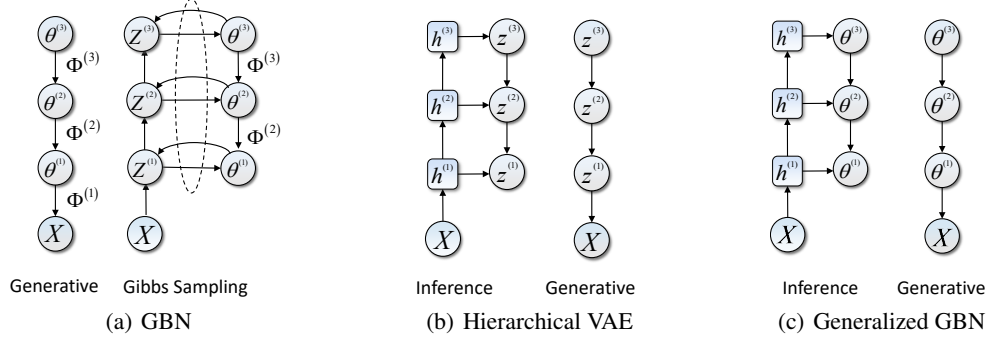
$\theta^{(3)}$
$\Phi^{(3)}$
$\theta^{(2)}$
$\Phi^{(2)}$
$\theta^{(1)}$
$\Phi^{(1)}$
$X$

$Z^{(3)}$ $\theta^{(3)}$
$\Phi^{(3)}$
$Z^{(2)}$ $\theta^{(2)}$
$\Phi^{(2)}$
$Z^{(1)}$ $\theta^{(1)}$
$X$

Generative Gibbs Sampling

(a) GBN

$h^{(3)}$ $z^{(3)}$
$h^{(2)}$ $z^{(2)}$
$h^{(1)}$ $z^{(1)}$
$X$

$z^{(3)}$
$z^{(2)}$
$z^{(1)}$
$X$

Inference Generative

(b) Hierarchical VAE

$h^{(3)}$ $\theta^{(3)}$
$h^{(2)}$ $\theta^{(2)}$
$h^{(1)}$ $\theta^{(1)}$
$X$

$\theta^{(3)}$
$\theta^{(2)}$
$\theta^{(1)}$
$X$

Inference Generative

(c) Generalized GBN